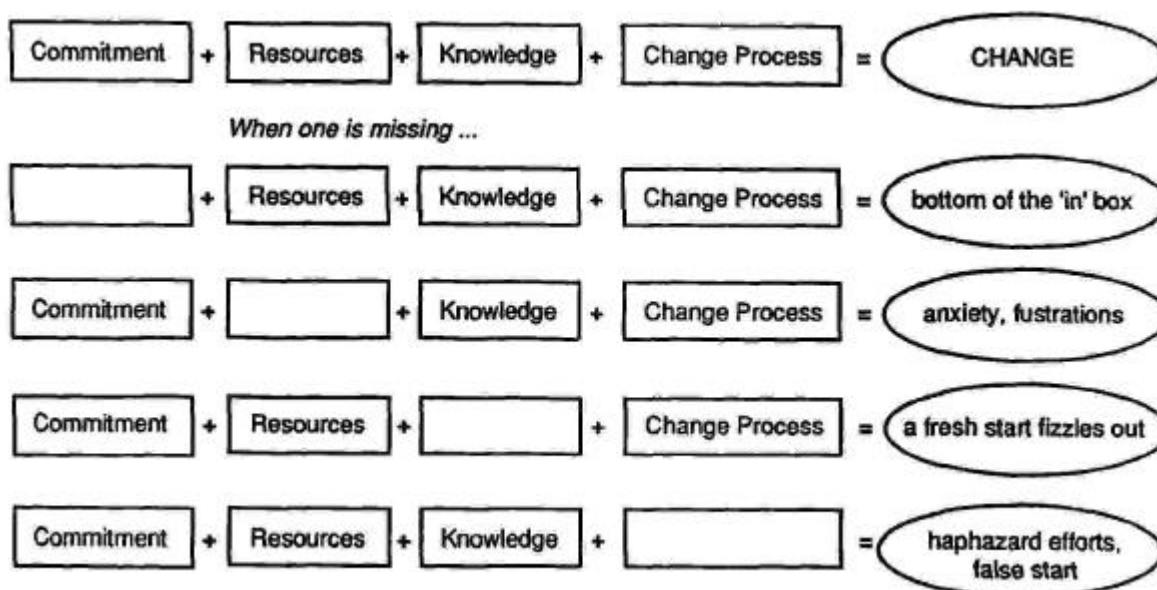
Commitment + Resources + Knowledge + Change Process = CHANGE

When one is missing ...

+ Resources + Knowledge + Change Process = bottom of the 'in' box

Commitment + + Knowledge + Change Process = anxiety, fustrations

Commitment + Resources + + Change Process = a fresh start fizzles out

Commitment + Resources + Knowledge + = haphazard efforts, false start